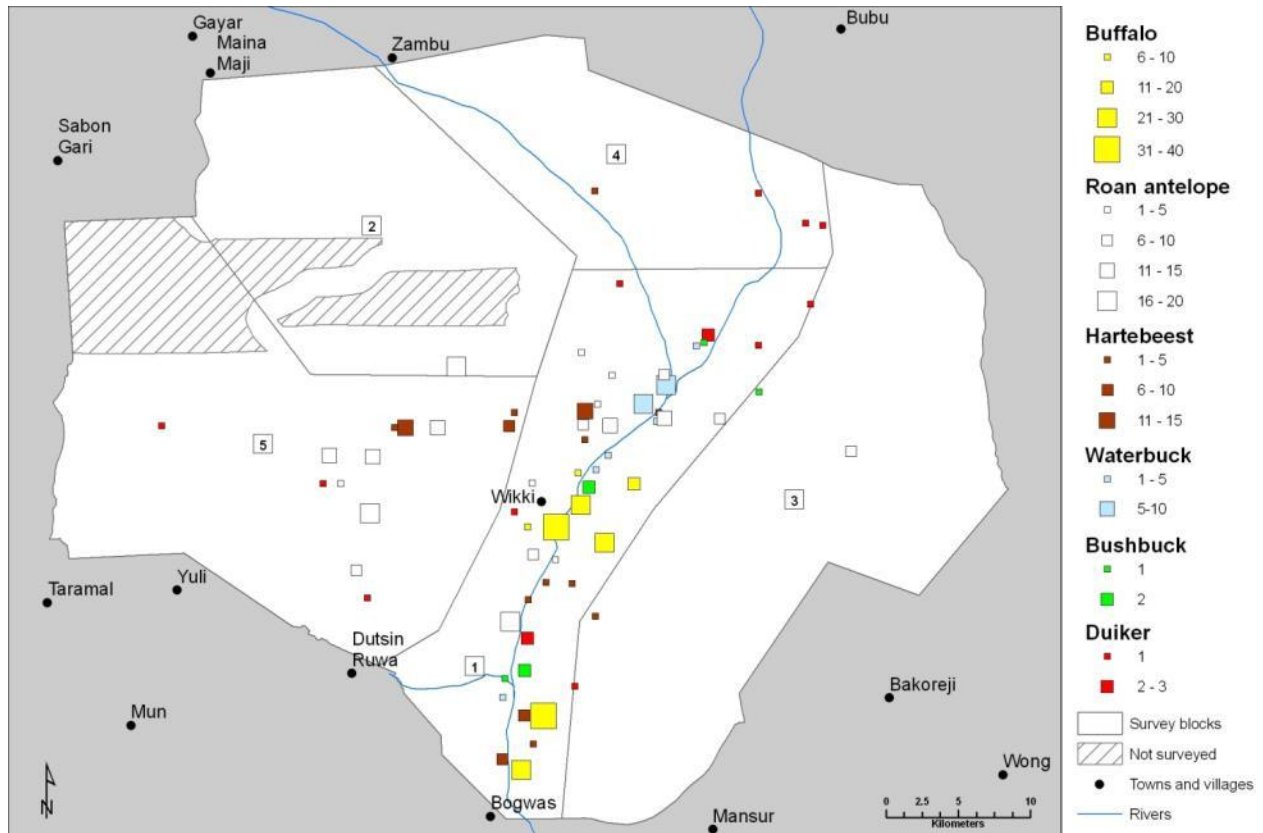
Gayar
Maina
Maji
Zambu
Bubu
Sabon
Gari
4
2
5
3
Wikki
1
Taramal
Yuli
Dutsin
Ruwa
Mun
Bakoreji
Wong
Bogwas
Mansur
N

0 2.5 5 10
Kilometers

Buffalo
6 - 10
11 - 20
21 - 30
31 - 40
Roan antelope
1 - 5
6 - 10
11 - 15
16 - 20
Hartebeest
1 - 5
6 - 10
11 - 15
Waterbuck
1 - 5
5-10
Bushbuck
1
2
Duiker
1
2 - 3
Survey blocks
Not surveyed
Towns and villages
Rivers